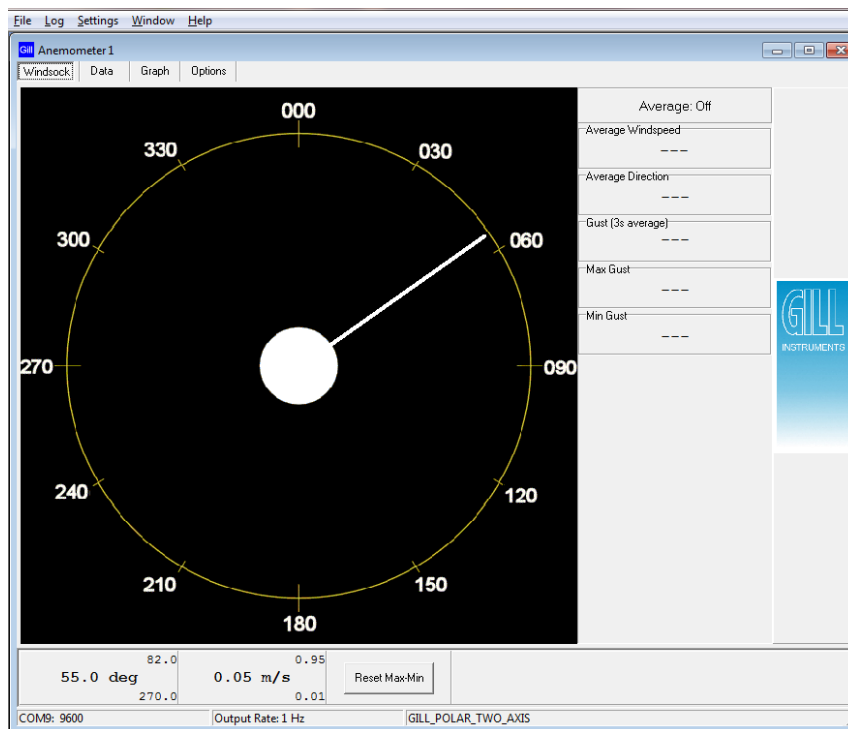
File Log Settings Window Help

Gill Anemometer 1

Windsock Data Graph Options

000
030
060
090
120
150
180
210
240
270
300
330

Average: Off

Average Windspeed
---

Average Direction
---

Gust (3s average)
---

Max Gust
---

Min Gust
---

GILL
INSTRUMENTS

82.0
55.0 deg
270.0

0.95
0.05 m/s
0.01

Reset Max-Min

COM9: 9600
Output Rate: 1 Hz
GILL_POLAR_TWO_AXIS